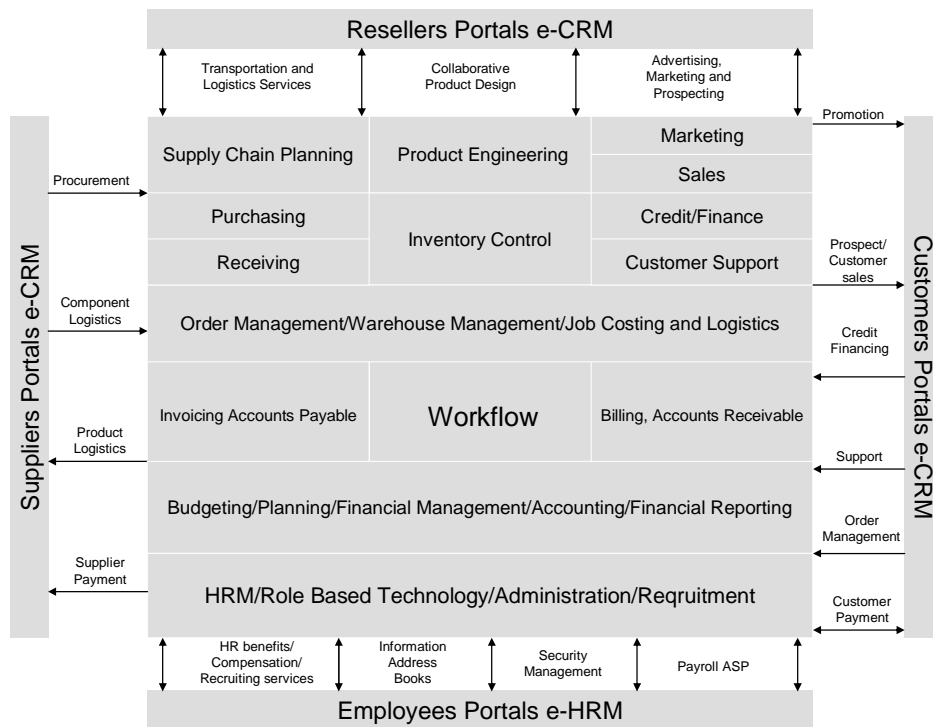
Resellers Portals e-CRM

Transportation and Logistics Services

Collaborative Product Design

Advertising, Marketing and Prospecting

Promotion

Suppliers Portals e-CRM

Customers Portals e-CRM

Procurement

Supply Chain Planning

Product Engineering

Marketing

Sales

Purchasing

Inventory Control

Credit/Finance

Receiving

Customer Support

Prospect/ Customer sales

Component Logistics

Order Management/Warehouse Management/Job Costing and Logistics

Credit Financing

Invoicing Accounts Payable

Workflow

Billing, Accounts Receivable

Product Logistics

Support

Budgeting/Planning/Financial Management/Accounting/Financial Reporting

Order Management

Supplier Payment

HRM/Role Based Technology/Administration/Reqruitment

Customer Payment

HR benefits/ Compensation/ Recruiting services

Information Address Books

Security Management

Payroll ASP

Employees Portals e-HRM